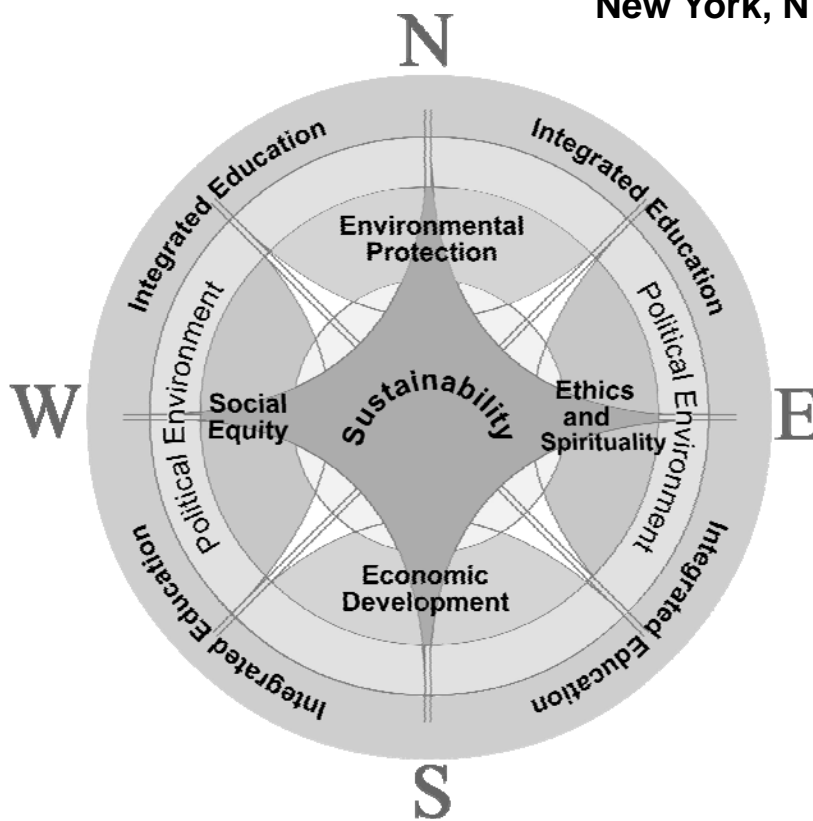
New York, N

N

Integrated Education

Integrated Education

Environmental Protection

Political Environment

Political Environment

W

Social Equity

Sustainability

Ethics and Spirituality

E

Economic Development

Integrated Education

Integrated Education

S